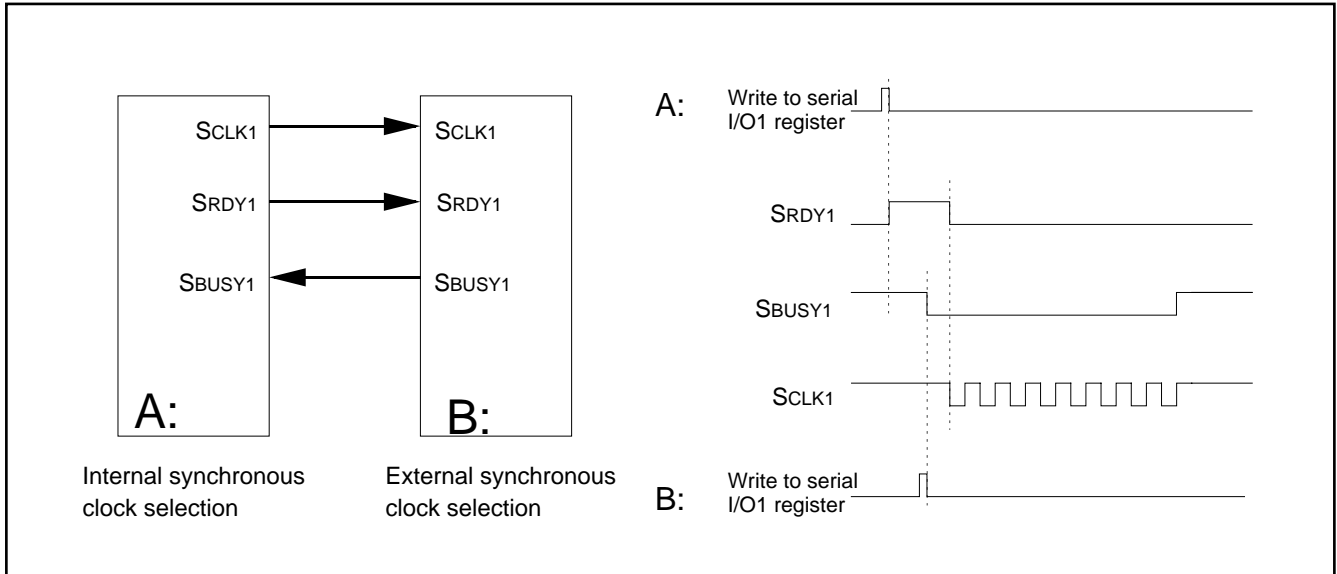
SCLK1
SRDY1
SBUSY1
A:
Internal synchronous clock selection

SCLK1
SRDY1
SBUSY1
B:
External synchronous clock selection

A: Write to serial I/O1 register
SRDY1
SBUSY1
SCLK1
B: Write to serial I/O1 register